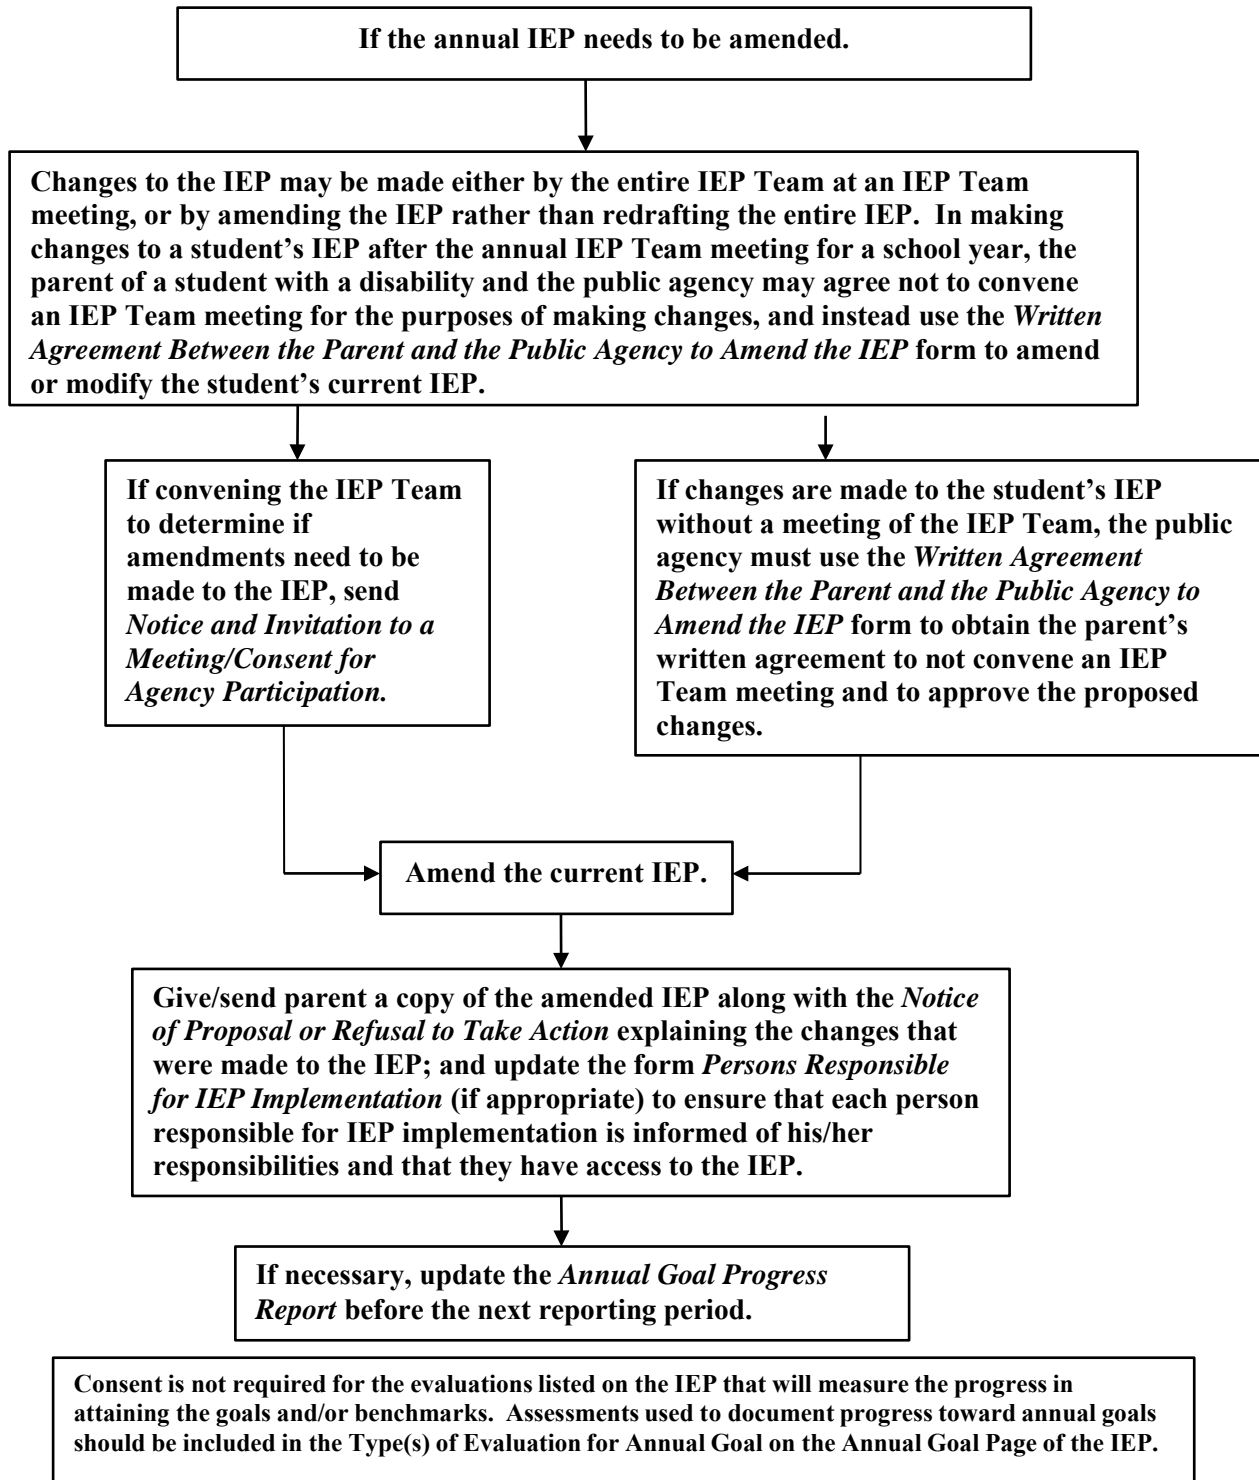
If the annual IEP needs to be amended.

Changes to the IEP may be made either by the entire IEP Team at an IEP Team meeting, or by amending the IEP rather than redrafting the entire IEP. In making changes to a student's IEP after the annual IEP Team meeting for a school year, the parent of a student with a disability and the public agency may agree not to convene an IEP Team meeting for the purposes of making changes, and instead use the *Written Agreement Between the Parent and the Public Agency to Amend the IEP* form to amend or modify the student's current IEP.

If convening the IEP Team to determine if amendments need to be made to the IEP, send *Notice and Invitation to a Meeting/Consent for Agency Participation.*

If changes are made to the student's IEP without a meeting of the IEP Team, the public agency must use the *Written Agreement Between the Parent and the Public Agency to Amend the IEP* form to obtain the parent's written agreement to not convene an IEP Team meeting and to approve the proposed changes.

Amend the current IEP.

Give/send parent a copy of the amended IEP along with the *Notice of Proposal or Refusal to Take Action* explaining the changes that were made to the IEP; and update the form *Persons Responsible for IEP Implementation* (if appropriate) to ensure that each person responsible for IEP implementation is informed of his/her responsibilities and that they have access to the IEP.

If necessary, update the *Annual Goal Progress Report* before the next reporting period.

Consent is not required for the evaluations listed on the IEP that will measure the progress in attaining the goals and/or benchmarks. Assessments used to document progress toward annual goals should be included in the Type(s) of Evaluation for Annual Goal on the Annual Goal Page of the IEP.